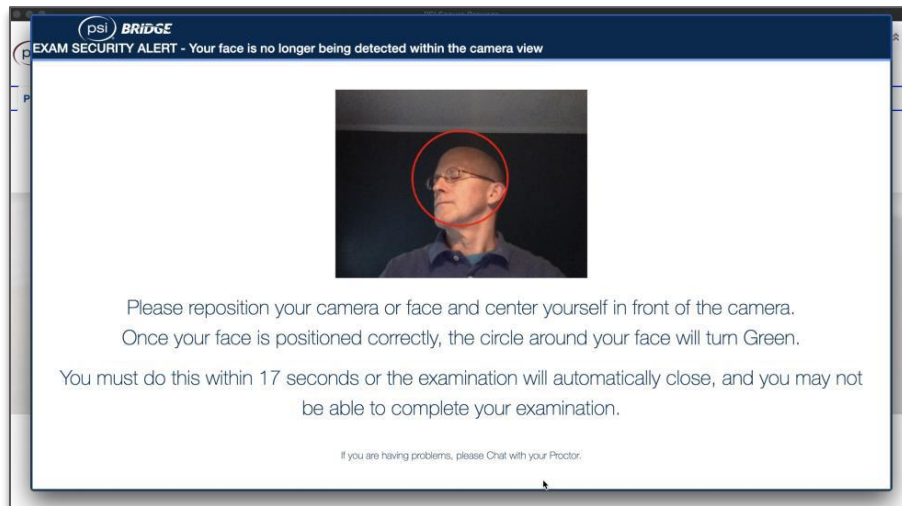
psi BRIDGE

EXAM SECURITY ALERT - Your face is no longer being detected within the camera view

Please reposition your camera or face and center yourself in front of the camera.
Once your face is positioned correctly, the circle around your face will turn Green.

You must do this within 17 seconds or the examination will automatically close, and you may not be able to complete your examination.

If you are having problems, please Chat with your Proctor.